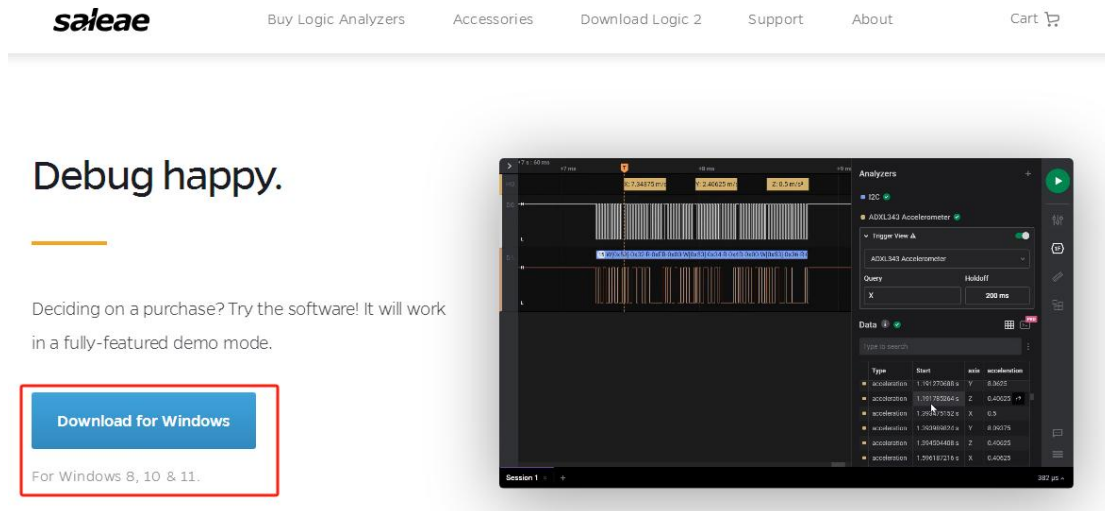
saleae Buy Logic Analyzers Accessories Download Logic 2 Support About Cart

Debug happy.

Deciding on a purchase? Try the software! It will work in a fully-featured demo mode.

Download for Windows

For Windows 8, 10 & 11.

X: 7.34375 m/s² Y: 2.40625 m/s² Z: 8.5 m/s²

Analyzers

I2C

ADXL343 Accelerometer

Trigger View

ADXL343 Accelerometer

Query Holdoff

X 200 ms

Data

Type to search

| Type | Start | axis | acceleration |
|---|---|---|---|
| acceleration | 1.191270688 s | Y | 8.3625 |
| acceleration | 1.191785264 s | Z | 0.40625 |
| acceleration | 1.193475152 s | X | 0.5 |
| acceleration | 1.393909824 s | Y | 8.09375 |
| acceleration | 1.394504408 s | Z | 0.40625 |
| acceleration | 1.596187216 s | X | 0.40625 |

Session 1

382 μs